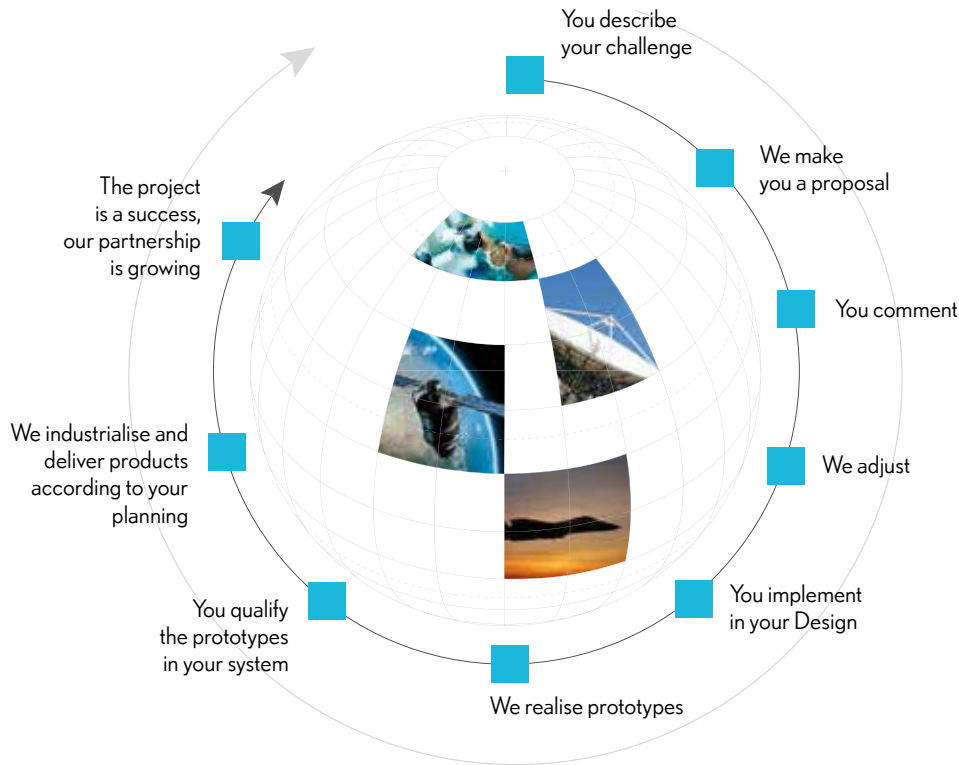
You describe your challenge

We make you a proposal

You comment

We adjust

You implement in your Design

We realise prototypes

You qualify the prototypes in your system

We industrialise and deliver products according to your planning

The project is a success, our partnership is growing